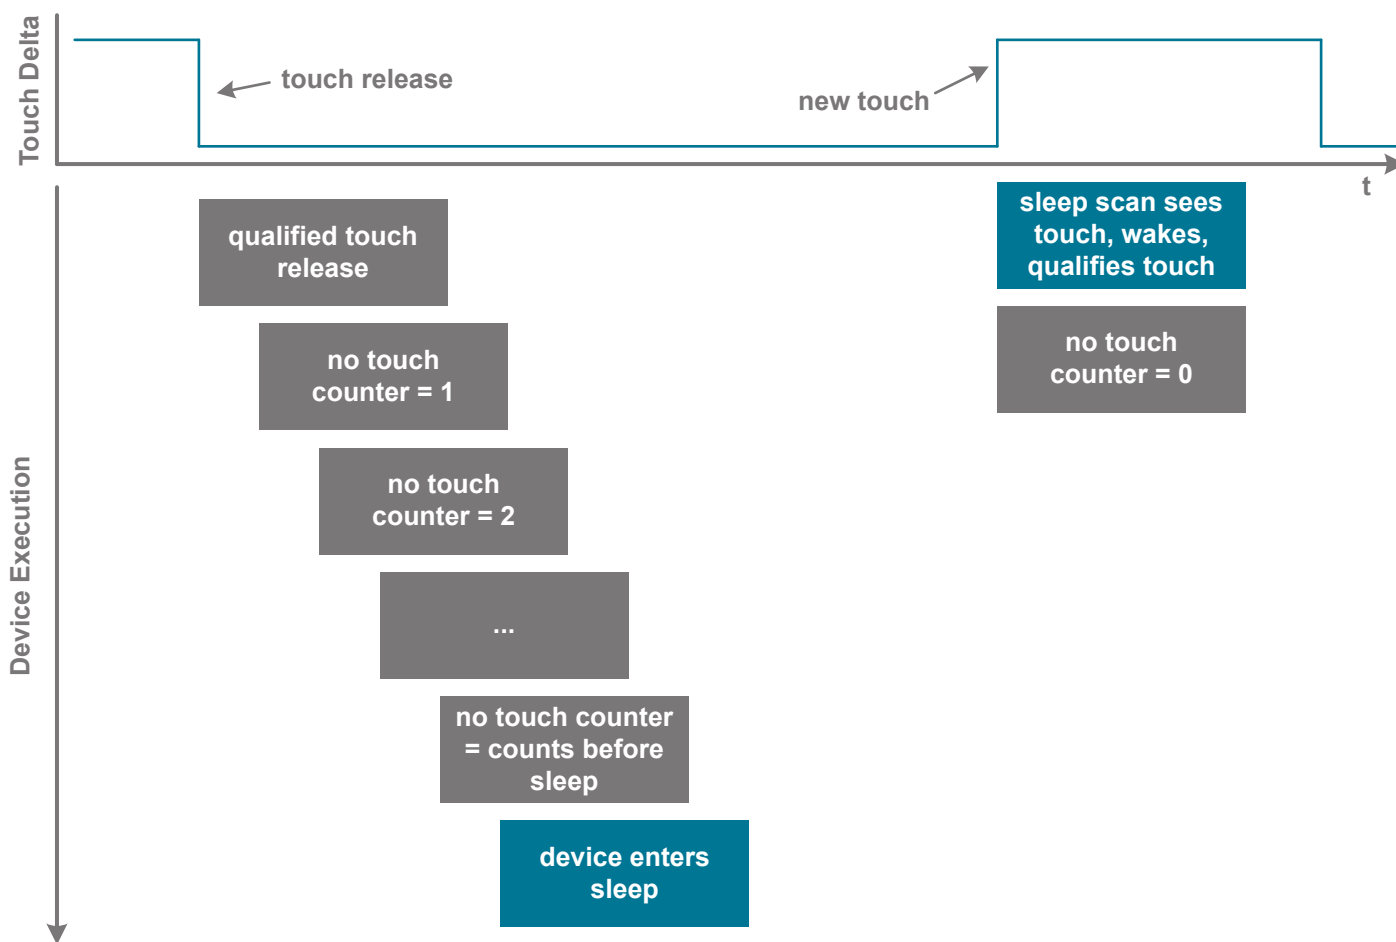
Touch Delta

touch release

new touch

t

Device Execution

qualified touch release

no touch counter = 1

no touch counter = 2

...

no touch counter = counts before sleep

device enters sleep

sleep scan sees touch, wakes, qualifies touch

no touch counter = 0